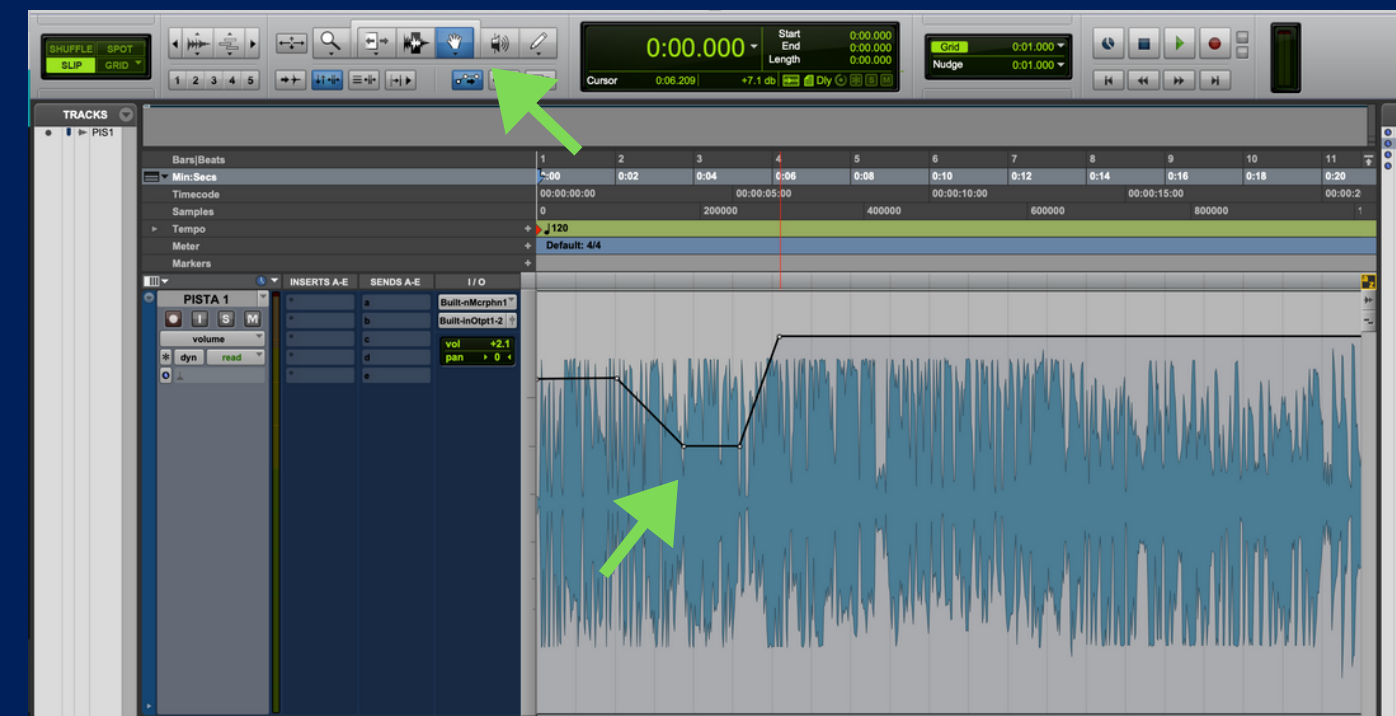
SHUFFLE SPOT
SLIP GRID

1 2 3 4 5

0:00.000

Start 0:00.000
End 0:00.000
Length 0:00.000

Cursor 0:06.209 +7.1 db Dly S M

Grid 0:01.000
Nudge 0:01.000

TRACKS
PIS1

Bars|Beats
Min:Secs
Timecode
Samples
Tempo
Meter
Markers

1 2 3 4 5 6 7 8 9 10 11
0:00 0:02 0:04 0:06 0:08 0:10 0:12 0:14 0:16 0:18 0:20
00:00:00:00 00:00:05:00 00:00:10:00 00:00:15:00 00:00:2
0 200000 400000 600000 800000 1
120
Default: 4/4

INSERTS A-E
SENDS A-E
I / O

PISTA 1
I S M
volume
dyn read

a
b
c
d
e

Built-nMcrphn1
Built-inOtpt1-2
vol +2.1
pan 0